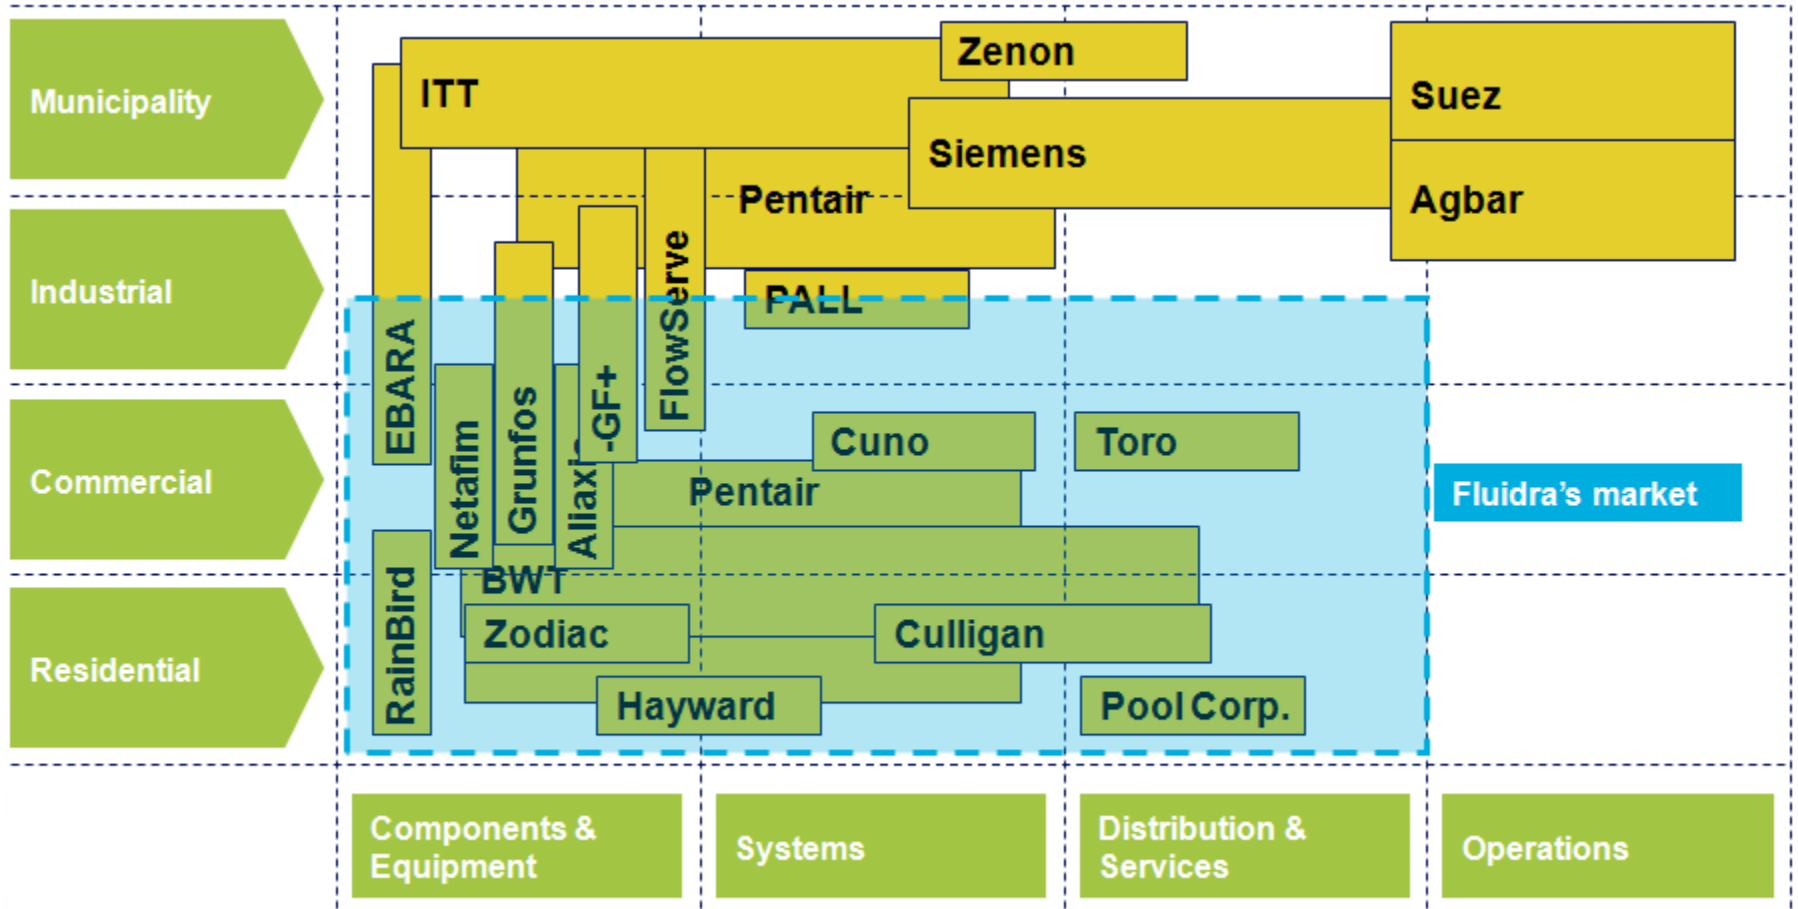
Municipality

Industrial

Commercial

Residential

Zenon

ITT

Suez

Siemens

Agbar

Pentair

PALL

EBARA

Netafim

Grunfos

Allaxis

-GF+

FlowServe

Cuno

Toro

Pentair

Fluidra's market

BWT

RainBird

Zodiac

Culligan

Hayward

Pool Corp.

Components & Equipment

Systems

Distribution & Services

Operations